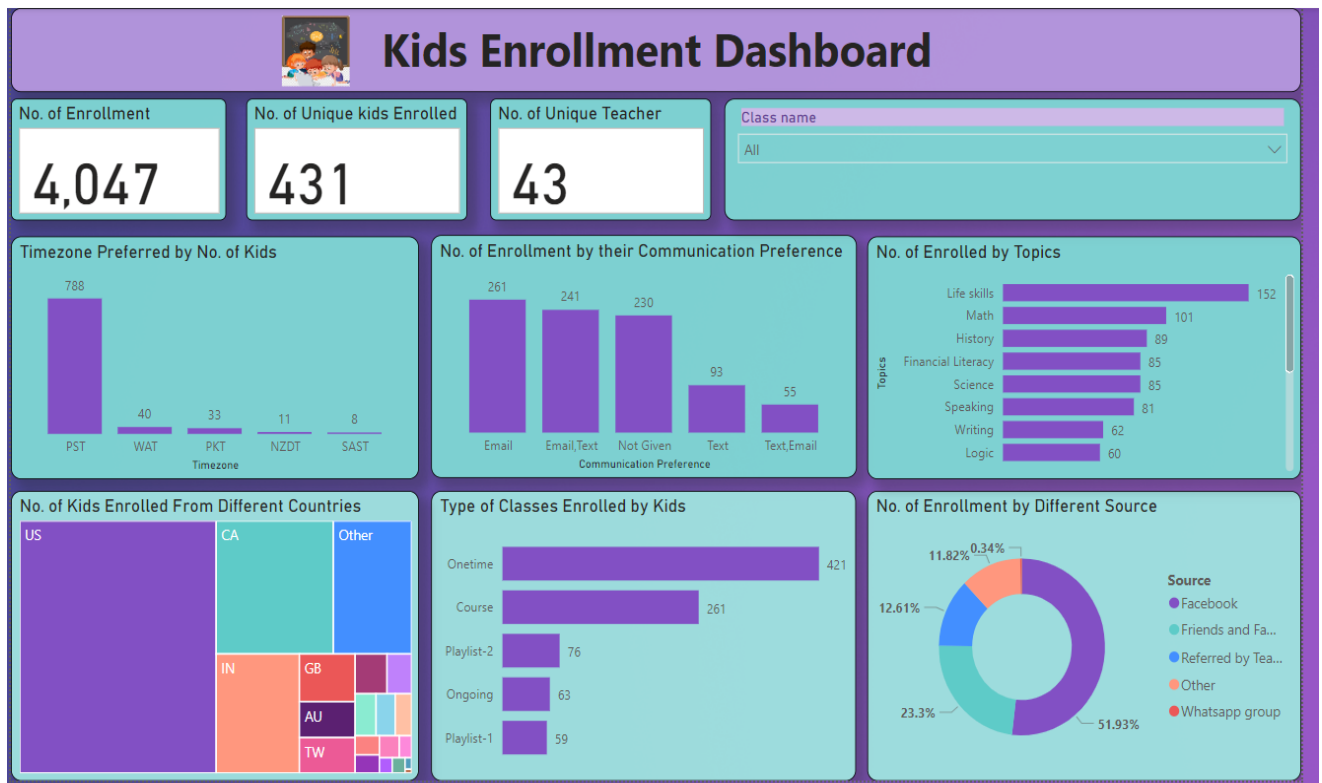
Kids Enrollment Dashboard

No. of Enrollment
4,047

No. of Unique kids Enrolled
431

No. of Unique Teacher
43

Class name
All

Timezone Preferred by No. of Kids
788
40
33
11
8
PST
WAT
PKT
NZDT
SAST
Timezone

No. of Enrollment by their Communication Preference
261
241
230
93
55
Email
Email,Text
Not Given
Text
Text,Email
Communication Preference

No. of Enrolled by Topics
Topics
Life skills 152
Math 101
History 89
Financial Literacy 85
Science 85
Speaking 81
Writing 62
Logic 60

No. of Kids Enrolled From Different Countries
US
CA
Other
IN
GB
AU
TW

Type of Classes Enrolled by Kids
Onetime 421
Course 261
Playlist-2 76
Ongoing 63
Playlist-1 59

No. of Enrollment by Different Source
11.82%
0.34%
12.61%
23.3%
51.93%
Source
Facebook
Friends and Fa...
Referred by Tea...
Other
Whatsapp group